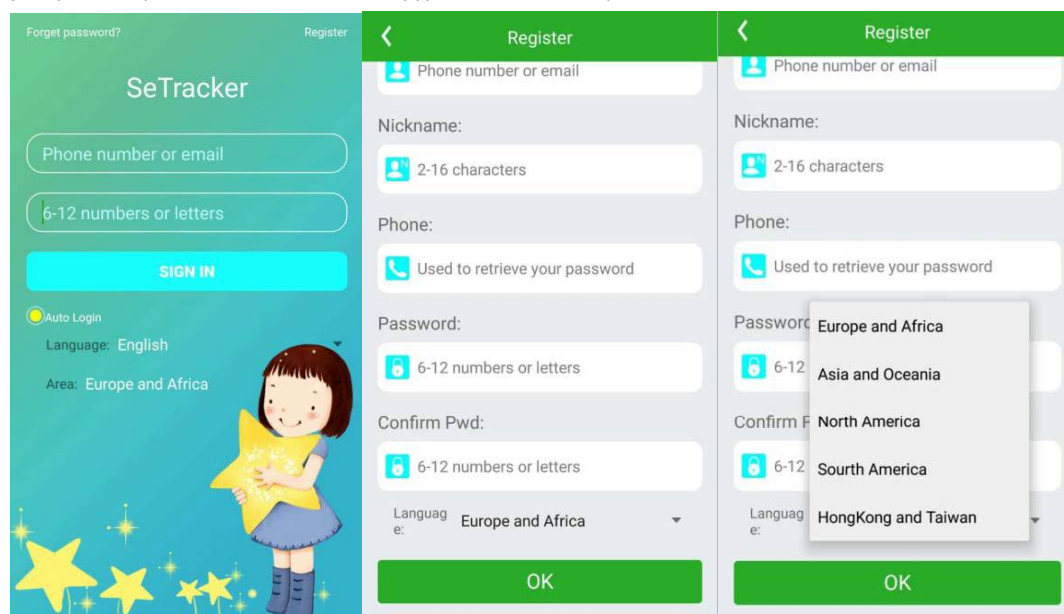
Forget password?
Register

SeTracker

Phone number or email

6-12 numbers or letters

SIGN IN

Auto Login

Language: English

Area: Europe and Africa

Register

Phone number or email

Nickname:

2-16 characters

Phone:

Used to retrieve your password

Password:

6-12 numbers or letters

Confirm Pwd:

6-12 numbers or letters

Language: Europe and Africa

OK

Register

Phone number or email

Nickname:

2-16 characters

Phone:

Used to retrieve your password

Passwor

6-12

Confirm P

6-12

Languag e:

Europe and Africa

Asia and Oceania

North America

Sourth America

HongKong and Taiwan

OK